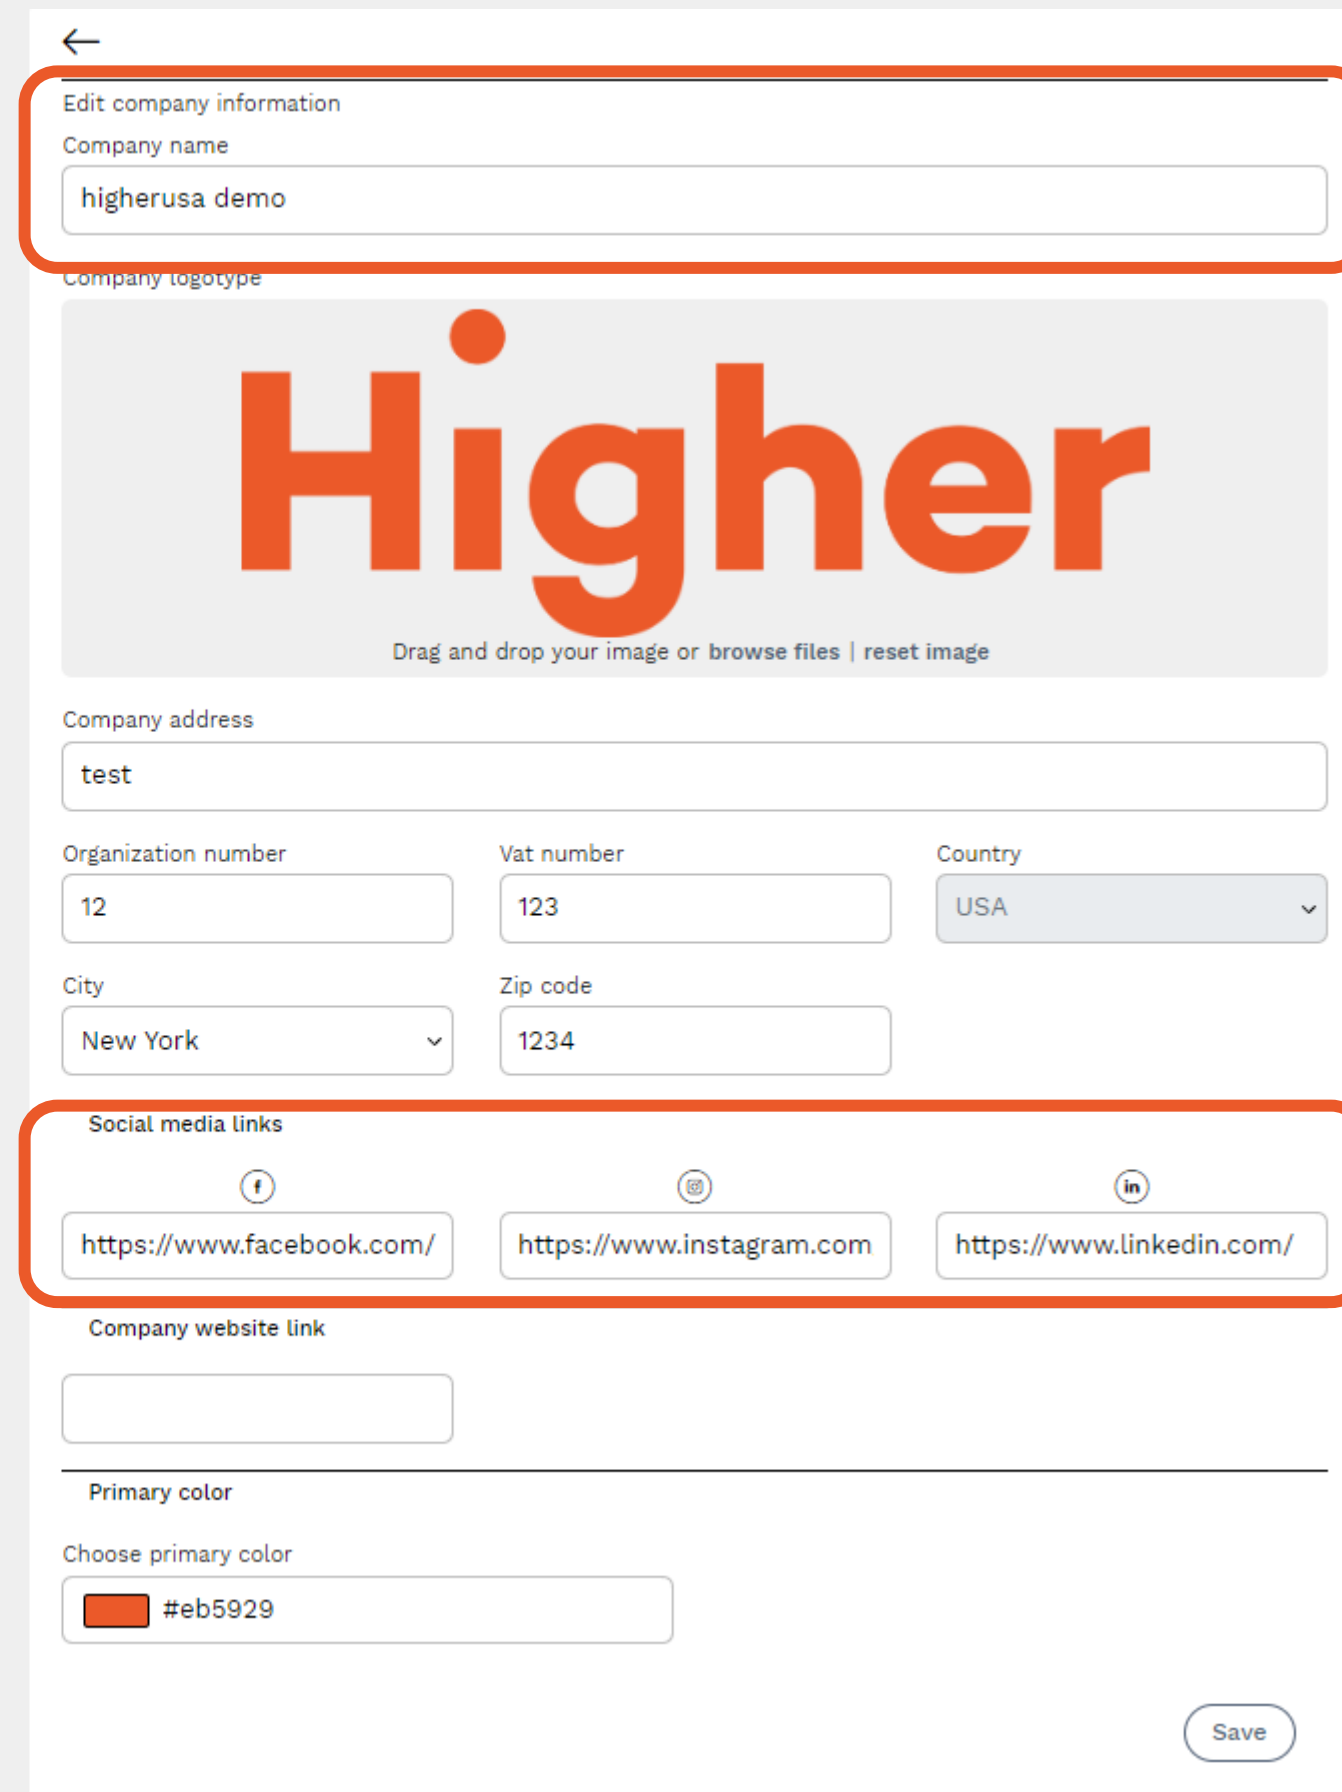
Edit company information

Company name

higherusa demo

Company logotype

Higher

Drag and drop your image or browse files | reset image

Company address

test

Organization number

12

Vat number

123

Country

USA

City

New York

Zip code

1234

Social media links

https://www.facebook.com/

https://www.instagram.com

https://www.linkedin.com/

Company website link

Primary color

Choose primary color

#eb5929

Save